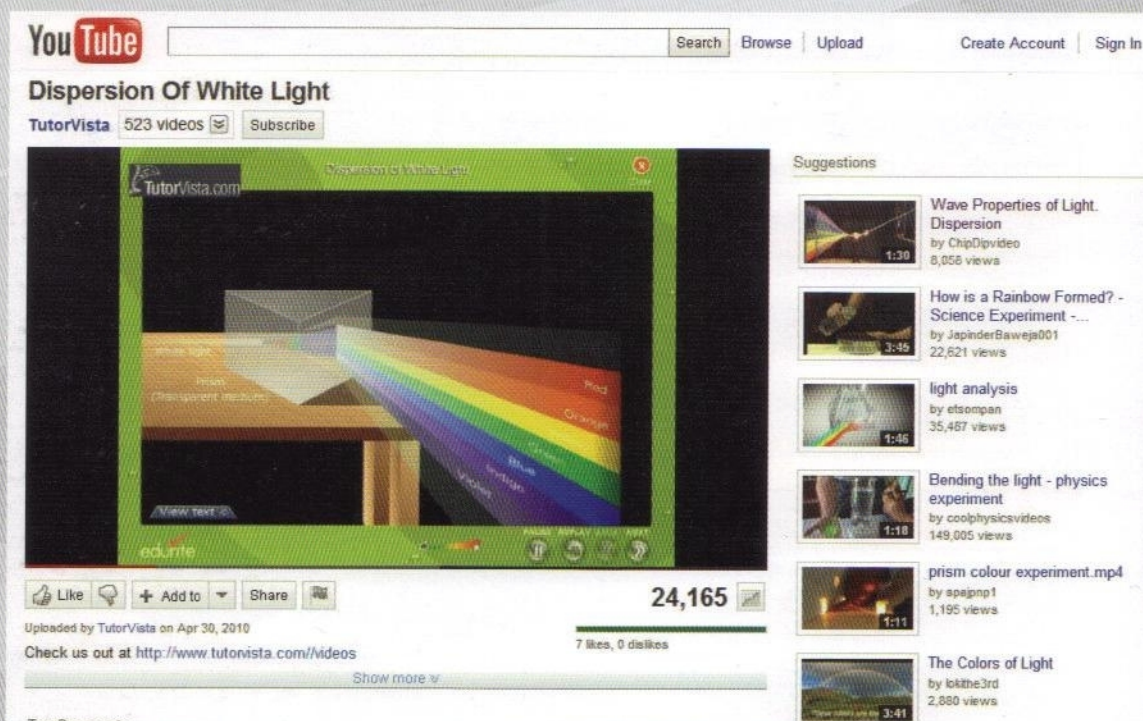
You Tube Search Browse | Upload Create Account | Sign In

Dispersion Of White Light

TutorVista 523 videos Subscribe

TutorVista.com Dispersion of White Light

White light
Prism (Transparent medium)
Red
Orange
Yellow
Green
Blue
Indigo
Violet

View text
edurite

Like + Add to Share

24,165

Uploaded by TutorVista on Apr 30, 2010

7 likes, 0 dislikes

Check us out at http://www.tutorvista.com//videos

Show more

Suggestions

1:30 Wave Properties of Light. Dispersion
by ChipDipvideo
8,056 views

3:45 How is a Rainbow Formed? - Science Experiment -...
by JapinderBaweja001
22,621 views

1:46 light analysis
by etsompan
35,487 views

1:10 Bending the light - physics experiment
by coolphysicsvideos
149,005 views

1:11 prism colour experiment.mp4
by spajpnp1
1,195 views

3:41 The Colors of Light
by lokithe3rd
2,880 views